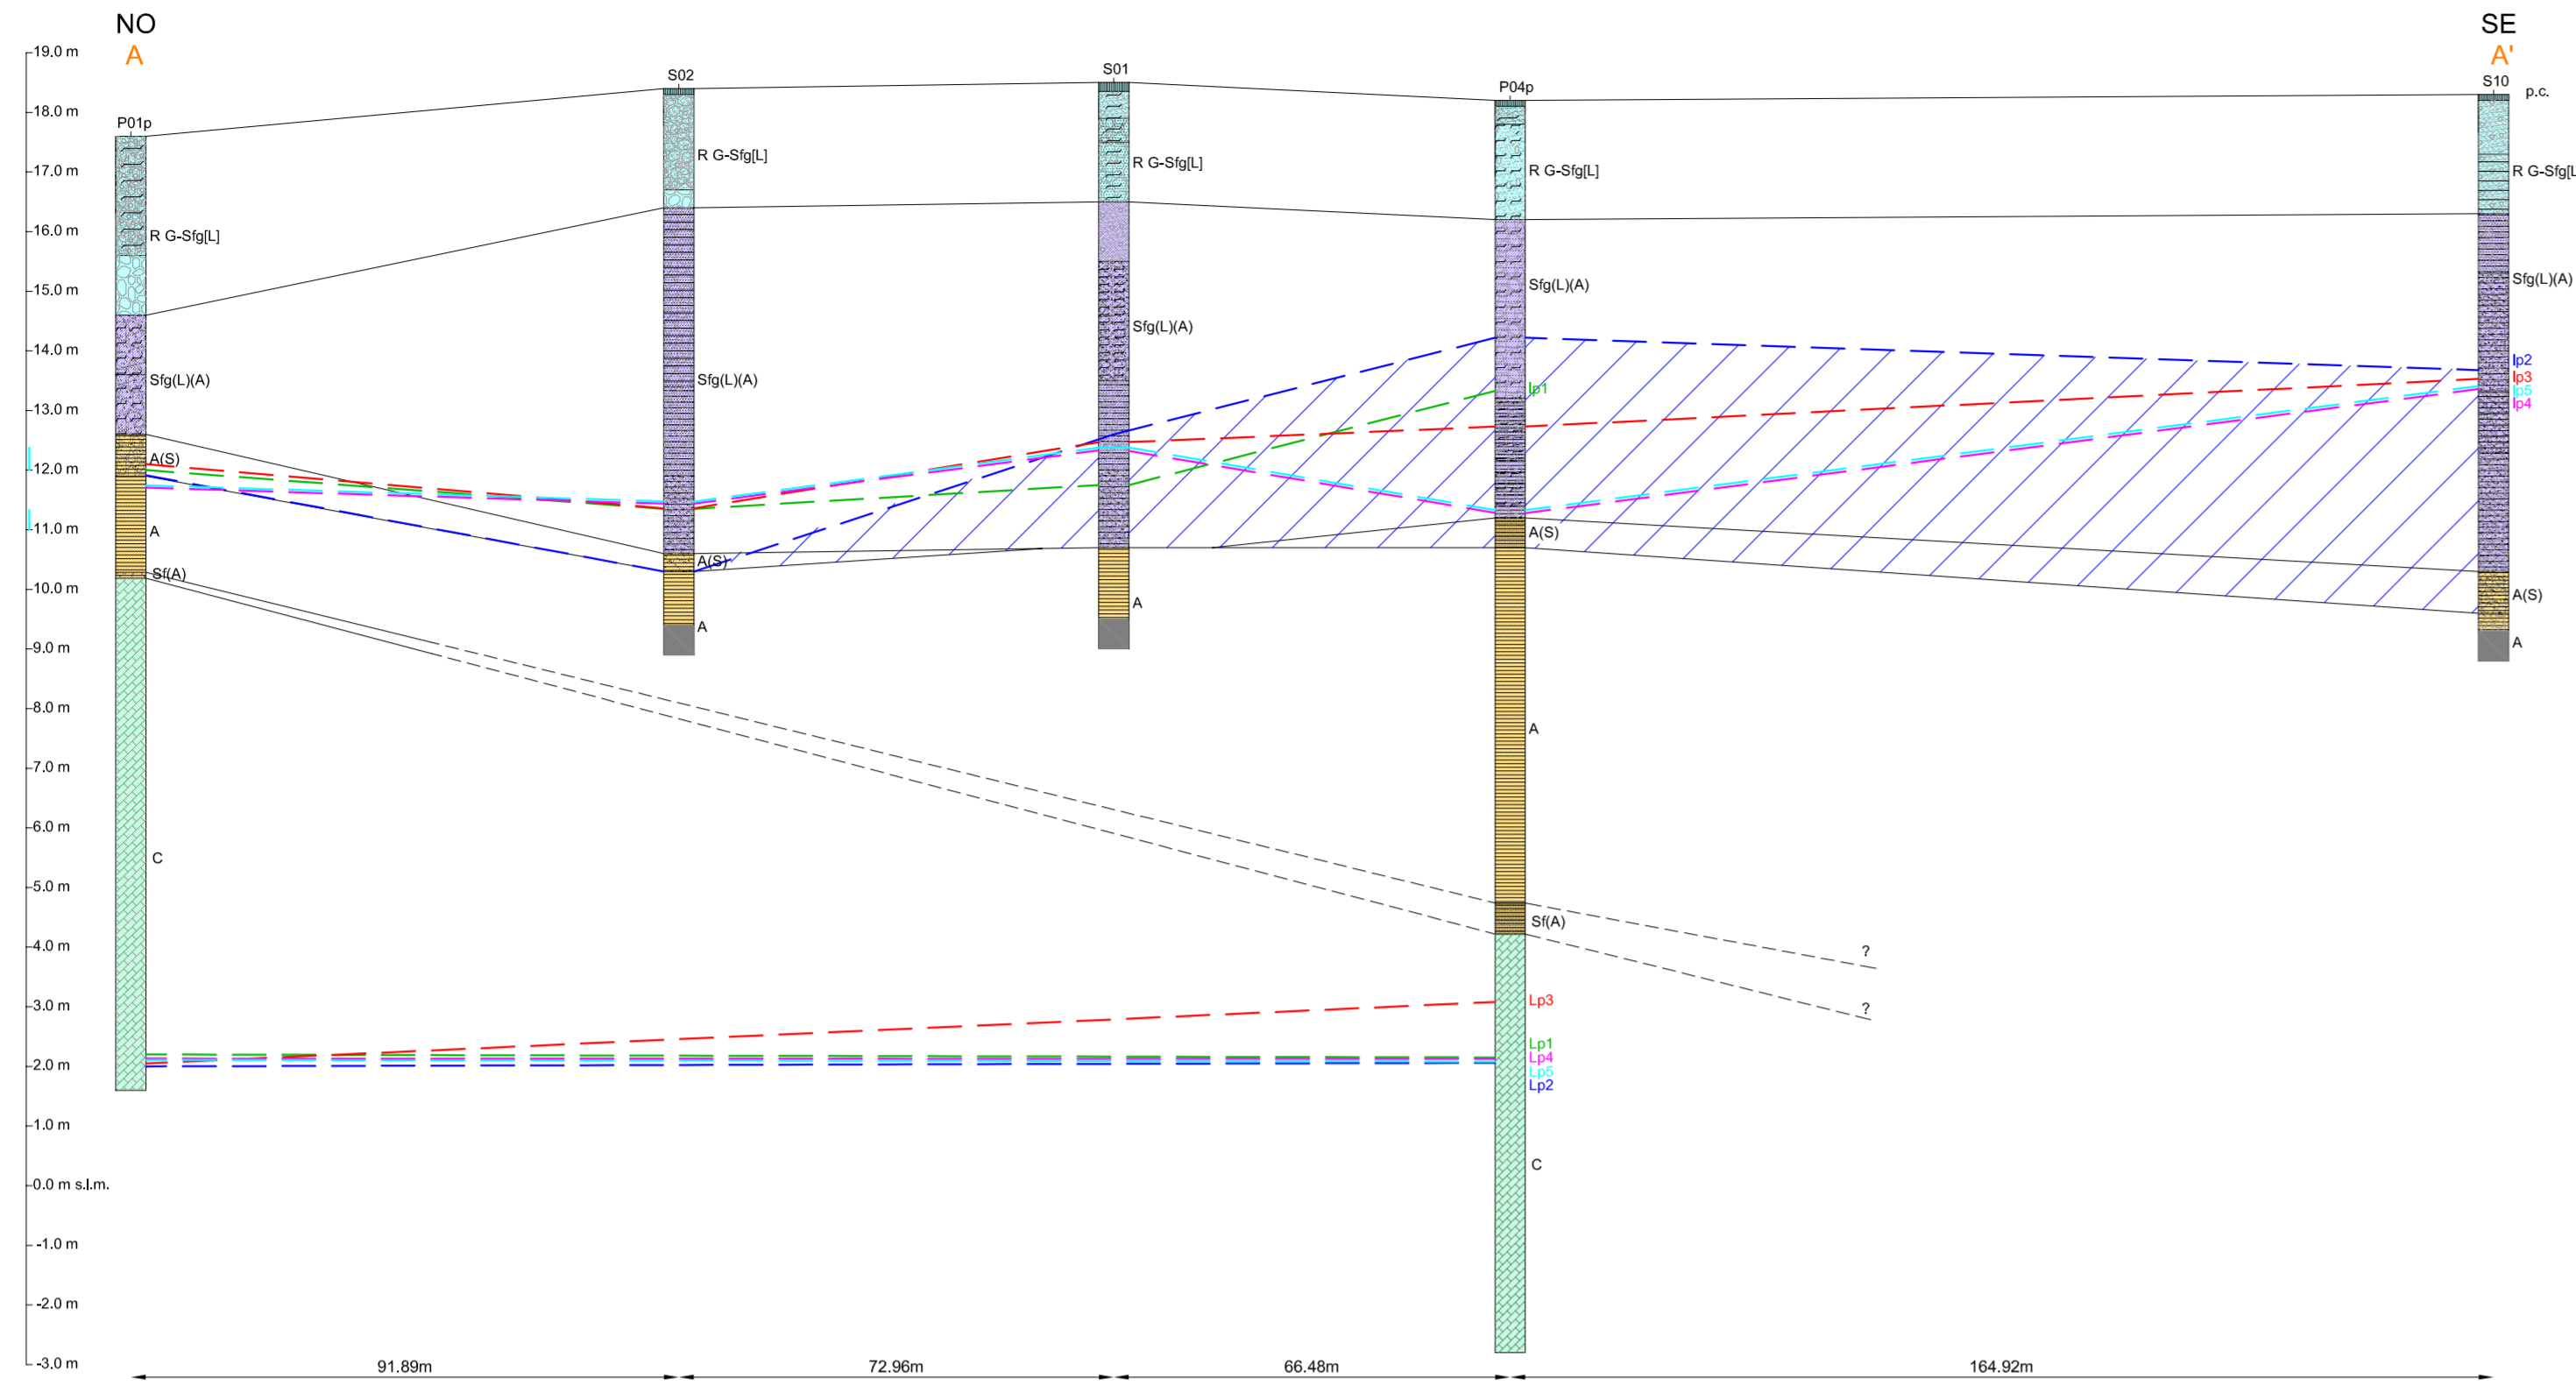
NO
A

SE
A'

19.0 m
18.0 m
17.0 m
16.0 m
15.0 m
14.0 m
13.0 m
12.0 m
11.0 m
10.0 m
9.0 m
8.0 m
7.0 m
6.0 m
5.0 m
4.0 m
3.0 m
2.0 m
1.0 m
0.0 m s.l.m.
-1.0 m
-2.0 m
-3.0 m

P01p
R G-Sfg[L]
Sfg(L)(A)
A(S)
A
Sf(A)
C

S02
R G-Sfg[L]
Sfg(L)(A)
A(S)
A

S01
R G-Sfg[L]
Sfg(L)(A)
A

P04p
R G-Sfg[L]
Sfg(L)(A)
lp1
A(S)
A
Sf(A)
Lp3
Lp1
Lp4
Lp5
Lp2
C

S10
p.c.
R G-Sfg[L
Sfg(L)(A)
lp2
lp3
lp5
lp4
A(S)
A

?
?

91.89m
72.96m
66.48m
164.92m